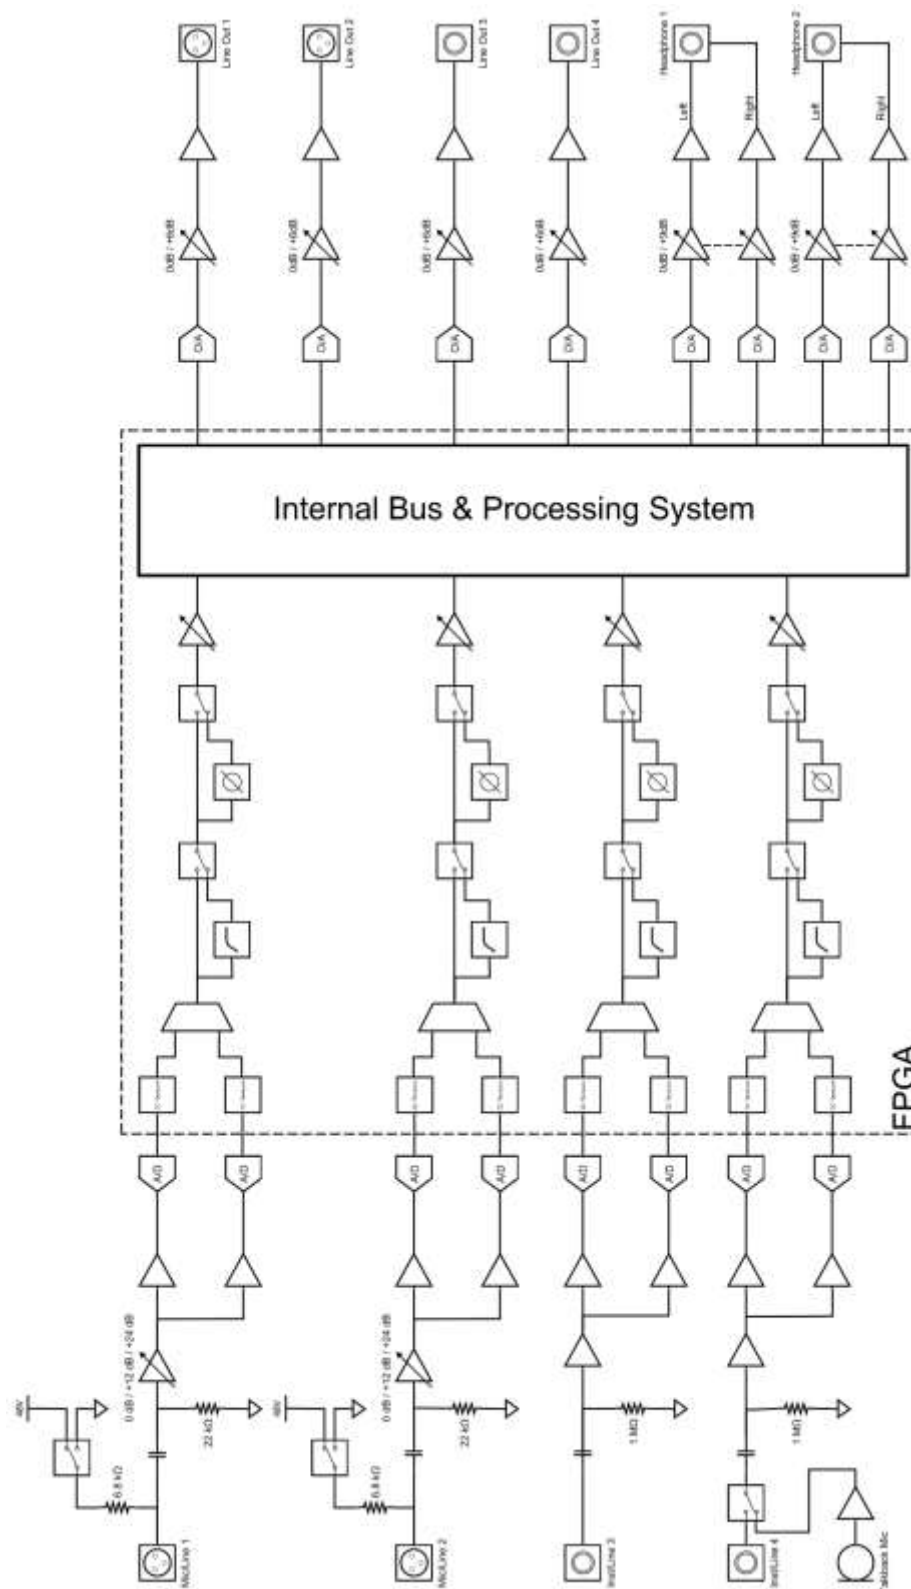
Line Out 1
Line Out 2
Line Out 3
Line Out 4
Headphone 1
Headphone 2
Left
Right
Left
Right
0dB / +6dB
0dB / +6dB
0dB / +6dB
0dB / +6dB
0dB / +6dB
0dB / +6dB
D/A
D/A
D/A
D/A
D/A
D/A
D/A
D/A
Internal Bus & Processing System
FPGA
A/D
A/D
A/D
A/D
A/D
A/D
A/D
A/D
48V
48V
6.8 kΩ
6.8 kΩ
0 dB / +12 dB / +24 dB
0 dB / +12 dB / +24 dB
22 kΩ
22 kΩ
1 MΩ
1 MΩ
Mic/Line 1
Mic/Line 2
Inst/Line 3
Inst/Line 4
Talkback Mic